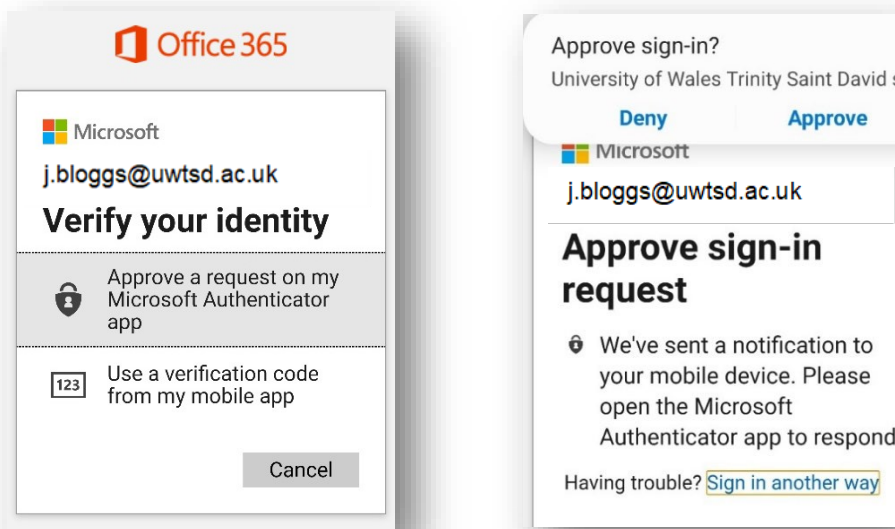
Office 365

Microsoft

j.bloggs@uwtsd.ac.uk

Verify your identity

Approve a request on my Microsoft Authenticator app

123 Use a verification code from my mobile app

Cancel

Approve sign-in?

University of Wales Trinity Saint David s

Deny

Approve

Microsoft

j.bloggs@uwtsd.ac.uk

Approve sign-in request

We've sent a notification to your mobile device. Please open the Microsoft Authenticator app to respond

Having trouble? Sign in another way